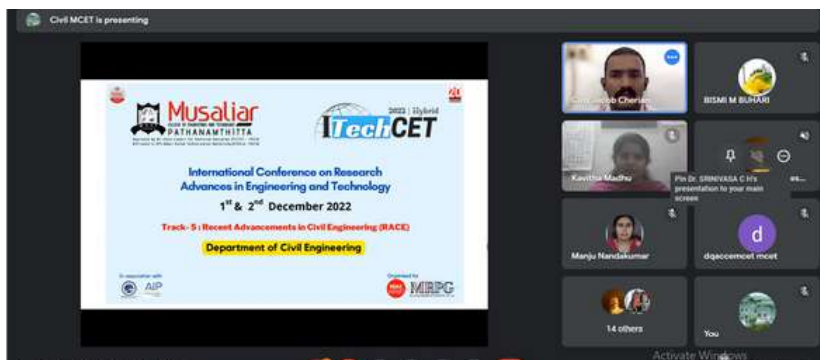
Civil MCET is presenting

Musaliar
PATHANAMTHITTA

2022 | Hybrid
iTechCET

International Conference on Research Advances in Engineering and Technology

$1^{st}$ & $2^{nd}$ December 2022

Track- 5 : Recent Advancements in Civil Engineering (RACE)

Department of Civil Engineering

In association with
AIP

Organized by
MIRPG

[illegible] Jacob Cherian

BISMI M BUHARI

Kavitha Madhu

Pin Dr. SRINIVASA C H's presentation to your main screen

Manju Nandakumar

d
dqaccemcet mcet

14 others

You

Activate Windows